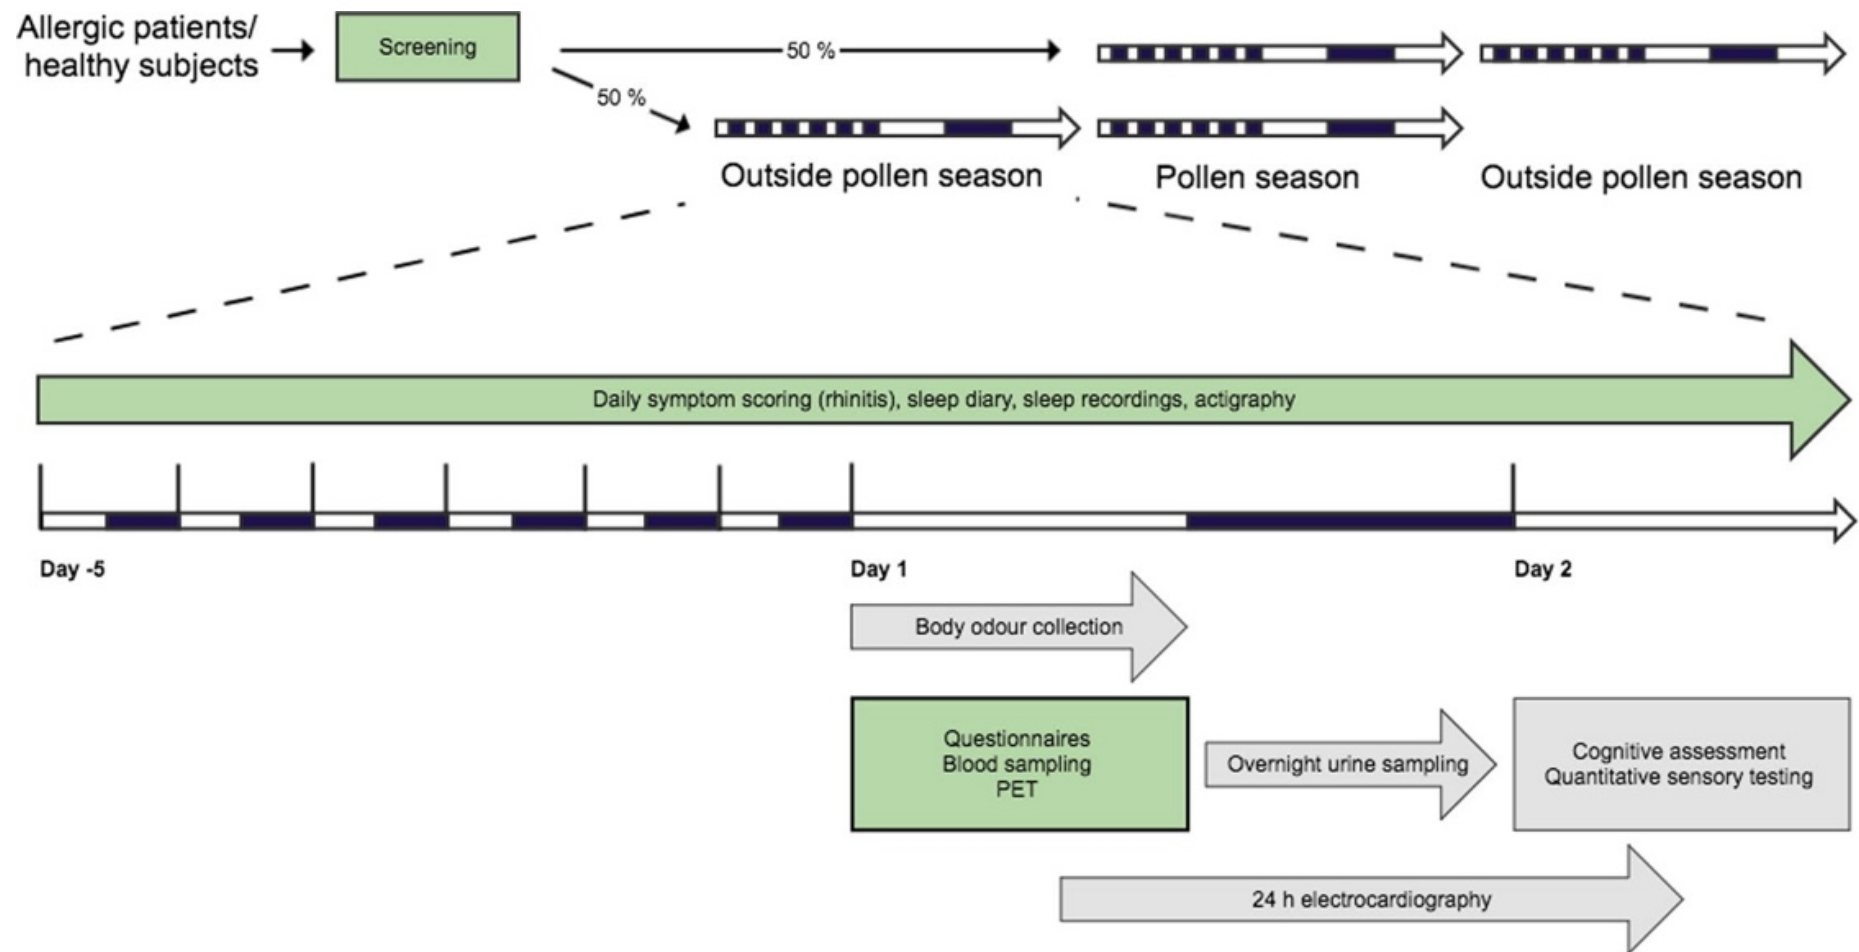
Allergic patients/ healthy subjects

Screening

50 %

50 %

Outside pollen season

Pollen season

Outside pollen season

Daily symptom scoring (rhinitis), sleep diary, sleep recordings, actigraphy

Day -5

Day 1

Day 2

Body odour collection

Questionnaires
Blood sampling
PET

Overnight urine sampling

Cognitive assessment
Quantitative sensory testing

24 h electrocardiography